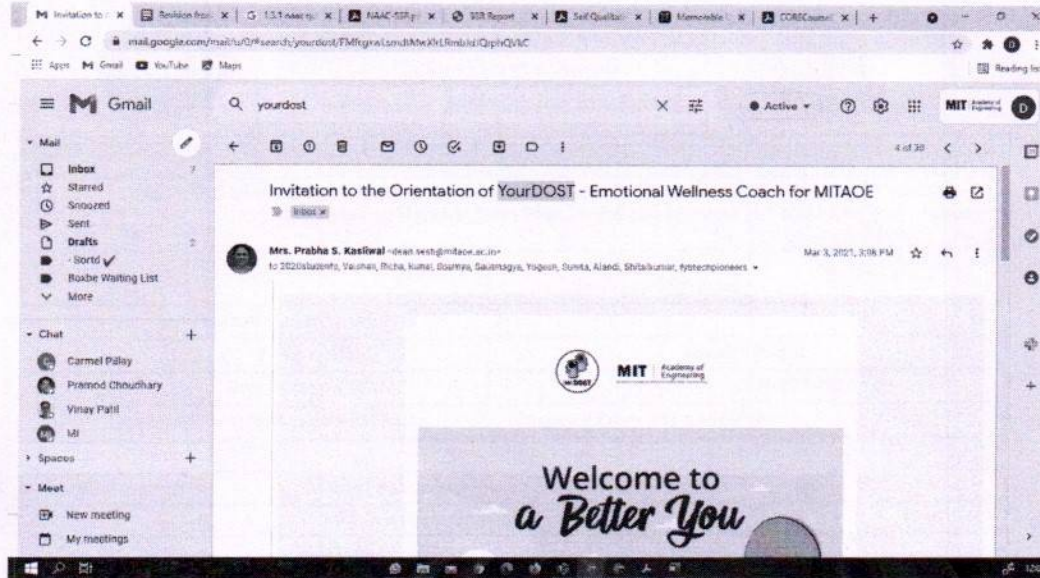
M Invitation to | Revision fro | 1.3.1 naac | NAAC-SSR | SSR Report | Self Qualitat | Memorable | CORECounsel | +

mail.google.com/mail/u/0/#search/yourdost/FMfcgzwLsmdtMwXrLRmbldQphQVkC

Apps Gmail YouTube Maps Reading list

Gmail

yourdost

Active

MIT

Mail
Inbox 7
Starred
Snoozed
Sent
Drafts 2
Sortd ✓
Boxbe Waiting List
More

Chat
Carmel Pillay
Pramod Choudhary
Vinay Patil
MI

Spaces

Meet
New meeting
My meetings

4 of 30

Invitation to the Orientation of YourDOST - Emotional Wellness Coach for MITAOE

Inbox ×

Mrs. Prabha S. Kasliwal <dean.sesh@mitaoe.ac.in>
to 2020students, Vaishali, Richa, Kumar, Soumya, Saumagya, Yogesh, Sunita, Alandi, Shitalkumar, fybtechpioneers

Mar 3, 2021, 3:08 PM

MIT Academy of Engineering

Welcome to
a Better You